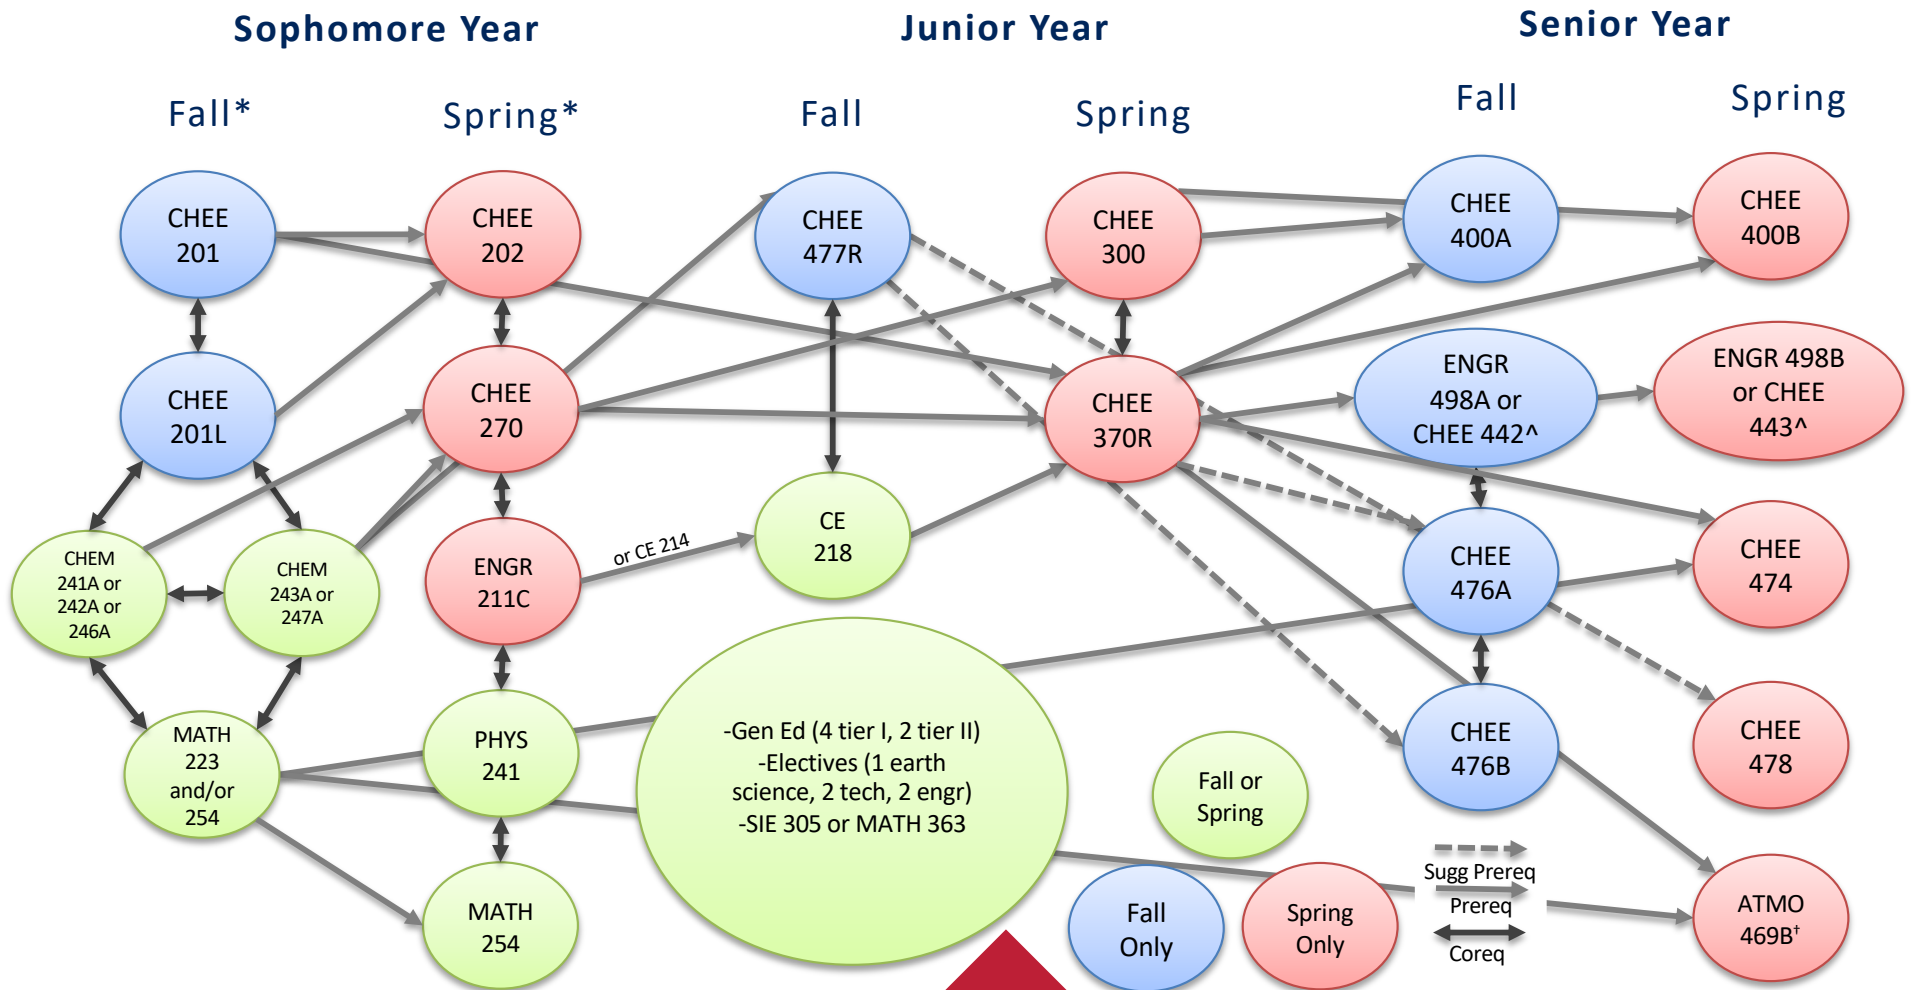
Sophomore Year

Junior Year

Senior Year

Fall*

Spring*

Fall

Spring

Fall

Spring

CHEE 201

CHEE 202

CHEE 477R

CHEE 300

CHEE 400A

CHEE 400B

CHEE 201L

CHEE 270

CHEE 370R

ENGR 498A or CHEE 442^

ENGR 498B or CHEE 443^

CHEM 241A or 242A or 246A

CHEM 243A or 247A

ENGR 211C

or CE 214

CE 218

CHEE 476A

CHEE 474

MATH 223 and/or 254

PHYS 241

-Gen Ed (4 tier I, 2 tier II)
-Electives (1 earth science, 2 tech, 2 engr)
-SIE 305 or MATH 363

CHEE 476B

CHEE 478

Fall or Spring

MATH 254

Fall Only

Spring Only

Sugg Prereq

Prereq

Coreq

ATMO 469B$^{\dagger}$